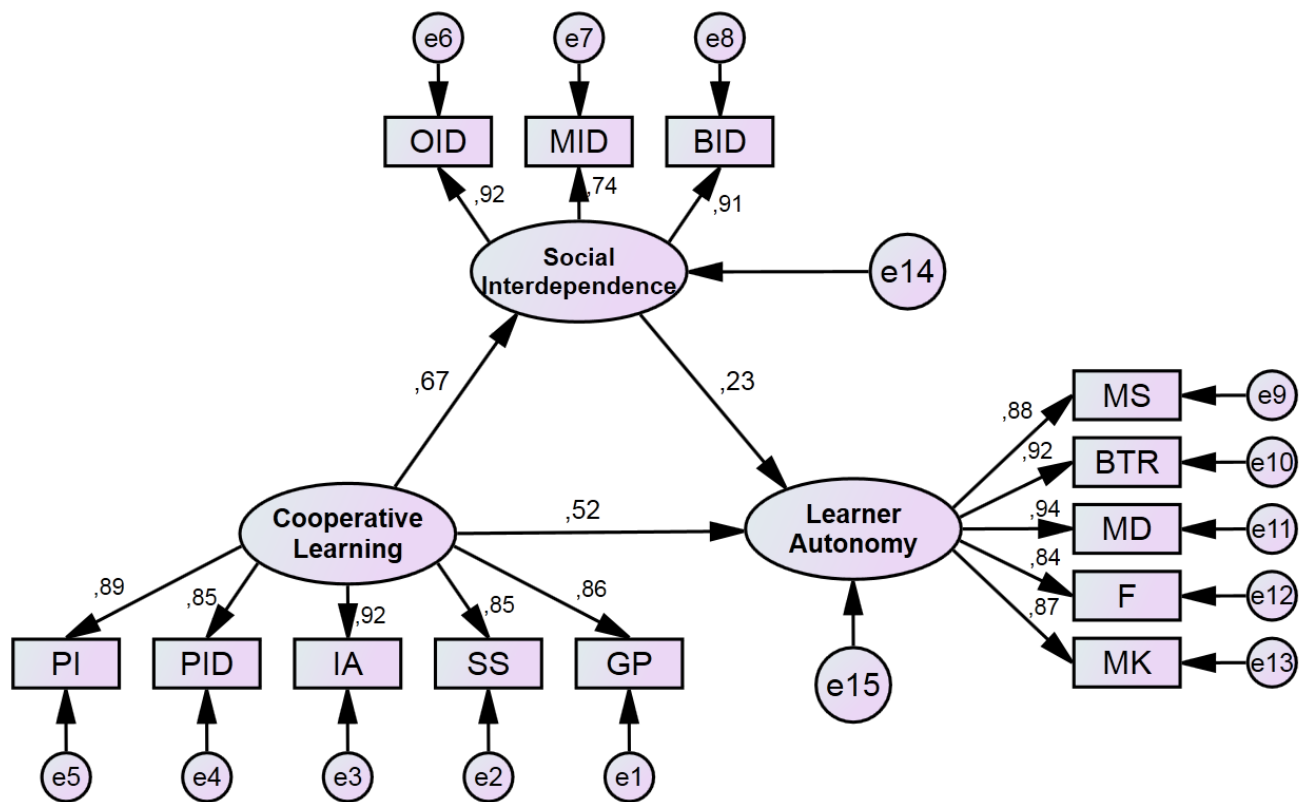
e6
e7
e8
OID
MID
BID
,92
,74
,91
Social Interdependence
e14
,67
,23
MS
e9
,88
BTR
e10
,92
Cooperative Learning
,52
Learner Autonomy
,94
MD
e11
,84
F
e12
,87
MK
e13
,89
,85
,92
,85
,86
PI
PID
IA
SS
GP
e15
e5
e4
e3
e2
e1